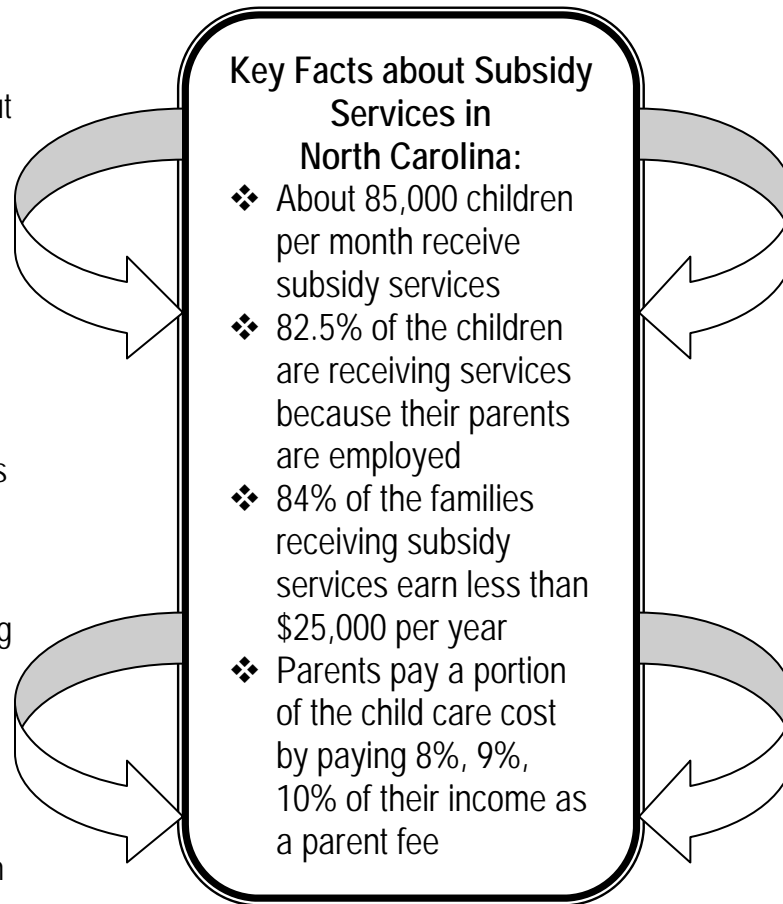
Key Facts about Subsidy Services in North Carolina:

❖ About 85,000 children per month receive subsidy services
❖ 82.5% of the children are receiving services because their parents are employed
❖ 84% of the families receiving subsidy services earn less than \$25,000 per year
❖ Parents pay a portion of the child care cost by paying 8%, 9%, 10% of their income as a parent fee